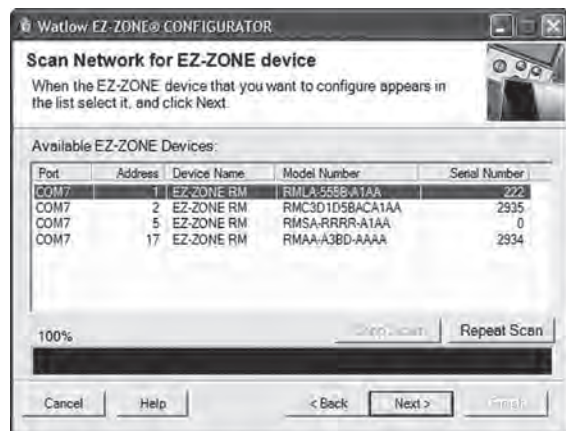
Watlow EZ-ZONE® CONFIGURATOR

Scan Network for EZ-ZONE device

When the EZ-ZONE device that you want to configure appears in the list select it, and click Next.

Available EZ-ZONE Devices:

| Port | Address | Device Name | Model Number | Serial Number |
|---|---|---|---|---|
| COM7 | 1 | EZ-ZONE RM | RMLA-555B-A1AA | 222 |
| COM7 | 2 | EZ-ZONE RM | RMC3D1D5BACA1AA | 2935 |
| COM7 | 5 | EZ-ZONE RM | RMSA-RRRR-A1AA | 0 |
| COM7 | 17 | EZ-ZONE RM | RMAA-A3BD-AAAA | 2934 |

100%

Stop Scan

Repeat Scan

Cancel

Help

< Back

Next >

Finish